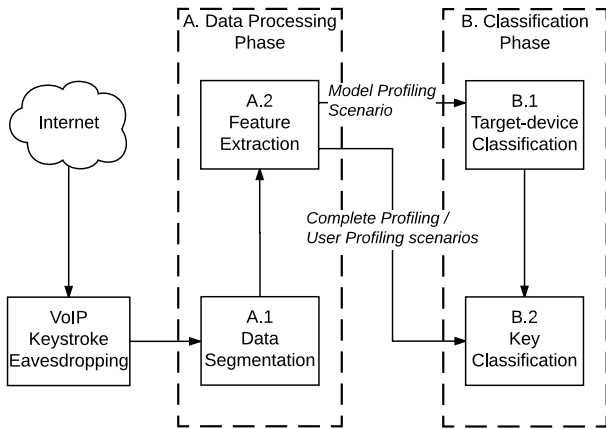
A. Data Processing Phase

B. Classification Phase

Internet

A.2 Feature Extraction

Model Profiling Scenario

B.1 Target-device Classification

Complete Profiling / User Profiling scenarios

VoIP Keystroke Eavesdropping

A.1 Data Segmentation

B.2 Key Classification